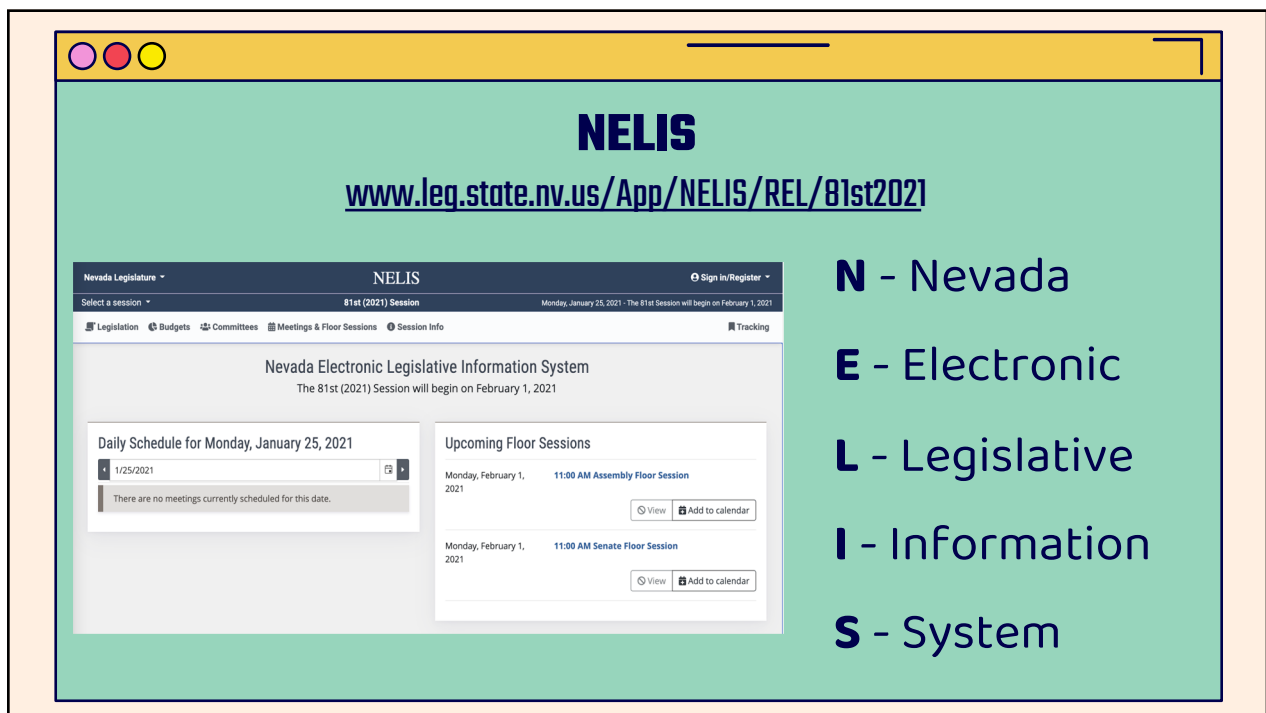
NELIS

www.leg.state.nv.us/App/NELIS/REL/81st2021

Nevada Legislature

NELIS

Sign in/Register

Select a session

81st (2021) Session

Monday, January 25, 2021 - The 81st Session will begin on February 1, 2021

Legislation Budgets Committees Meetings & Floor Sessions Session Info

Tracking

Nevada Electronic Legislative Information System

The 81st (2021) Session will begin on February 1, 2021

Daily Schedule for Monday, January 25, 2021

1/25/2021

There are no meetings currently scheduled for this date.

Upcoming Floor Sessions

Monday, February 1, 2021

11:00 AM Assembly Floor Session

View Add to calendar

Monday, February 1, 2021

11:00 AM Senate Floor Session

View Add to calendar

N - Nevada

E - Electronic

L - Legislative

I - Information

S - System